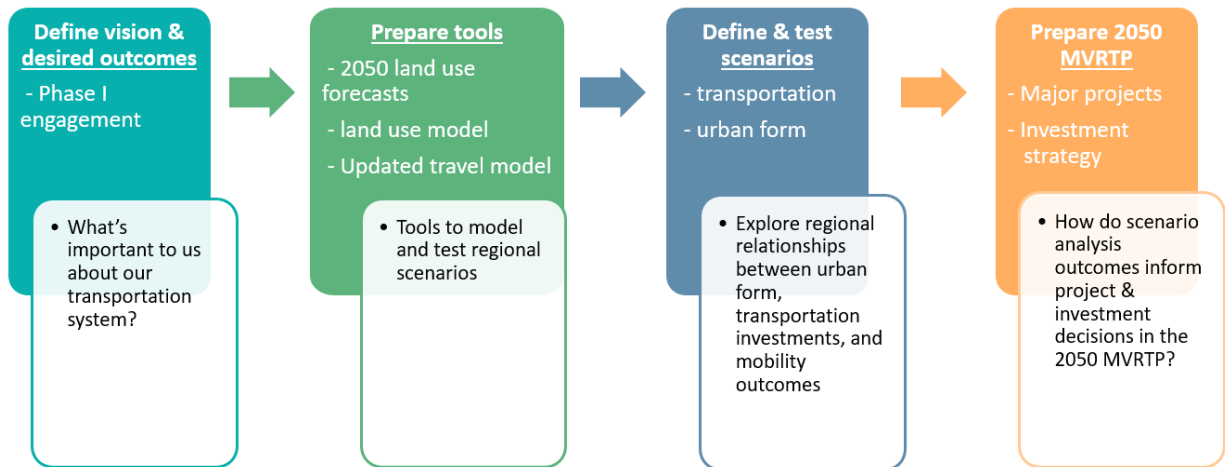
Define vision & desired outcomes

- Phase I engagement

• What's important to us about our transportation system?

Prepare tools

- 2050 land use forecasts

- land use model

- Updated travel model

• Tools to model and test regional scenarios

Define & test scenarios

- transportation

- urban form

• Explore regional relationships between urban form, transportation investments, and mobility outcomes

Prepare 2050 MVRTP

- Major projects

- Investment strategy

• How do scenario analysis outcomes inform project & investment decisions in the 2050 MVRTP?